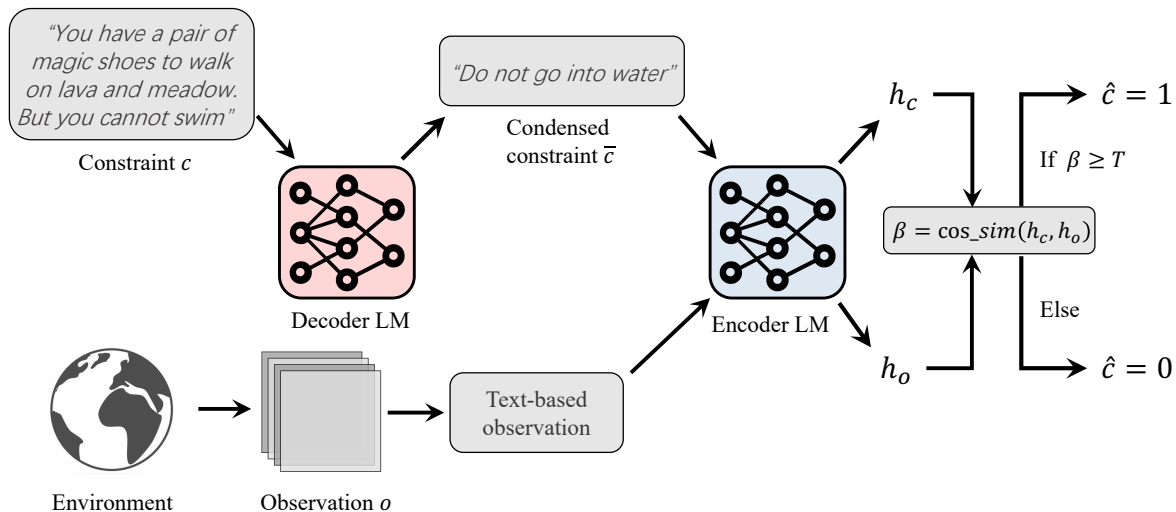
"You have a pair of magic shoes to walk on lava and meadow. But you cannot swim"

Constraint $c$

"Do not go into water"

Condensed constraint $\overline{c}$

Decoder LM

Encoder LM

$h_c$

$h_o$

$\beta = \cos\_sim(h_c, h_o)$

If $\beta \geq T$

Else

$\hat{c} = 1$

$\hat{c} = 0$

Text-based observation

Environment

Observation $o$